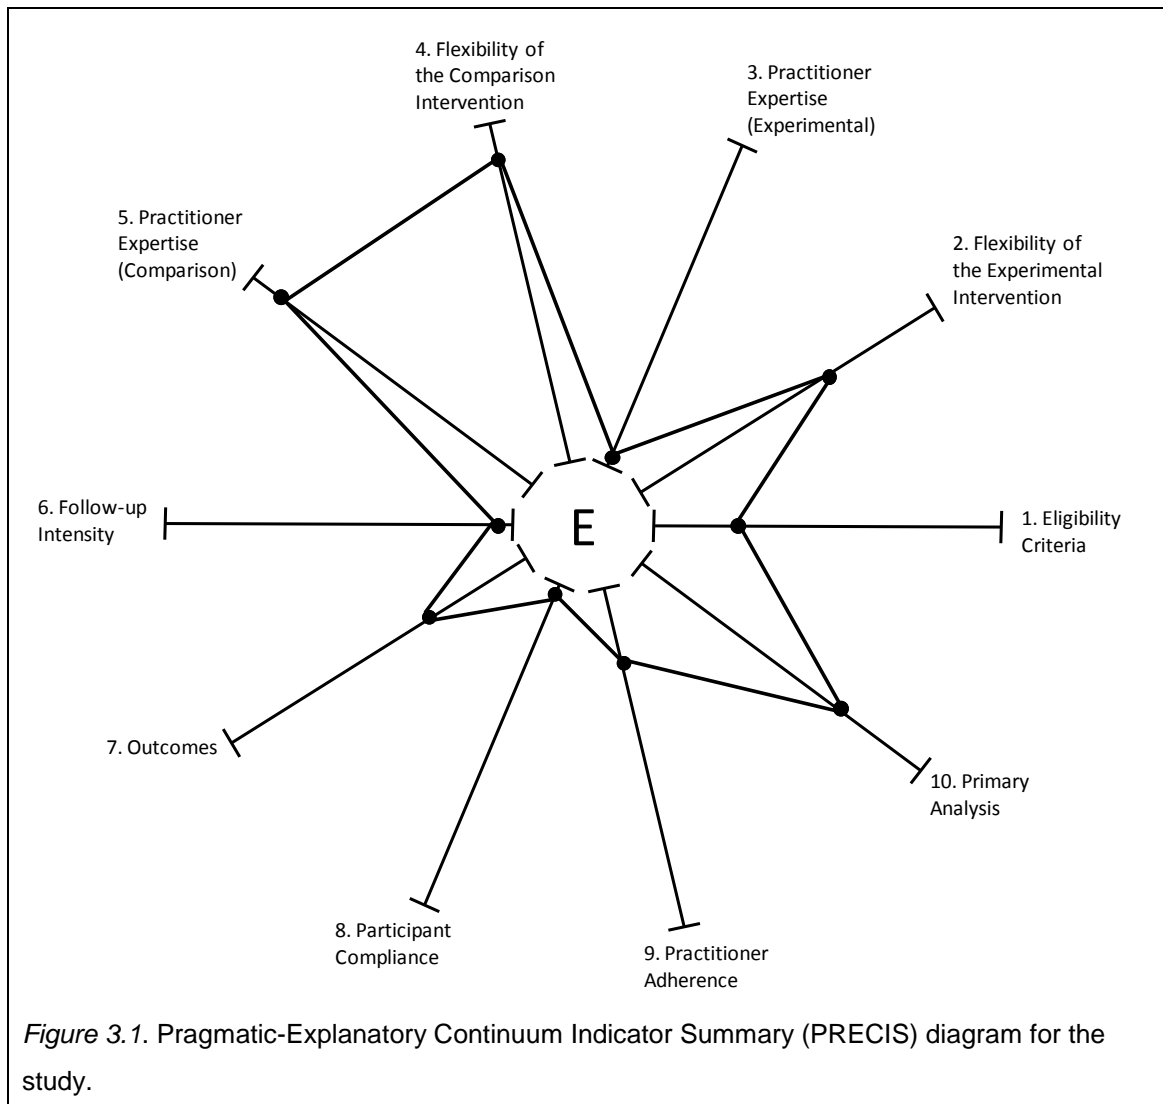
4. Flexibility of the Comparison Intervention

3. Practitioner Expertise (Experimental)

5. Practitioner Expertise (Comparison)

2. Flexibility of the Experimental Intervention

6. Follow-up Intensity

E

1. Eligibility Criteria

7. Outcomes

10. Primary Analysis

8. Participant Compliance

9. Practitioner Adherence

*Figure 3.1.* Pragmatic-Explanatory Continuum Indicator Summary (PRECIS) diagram for the study.